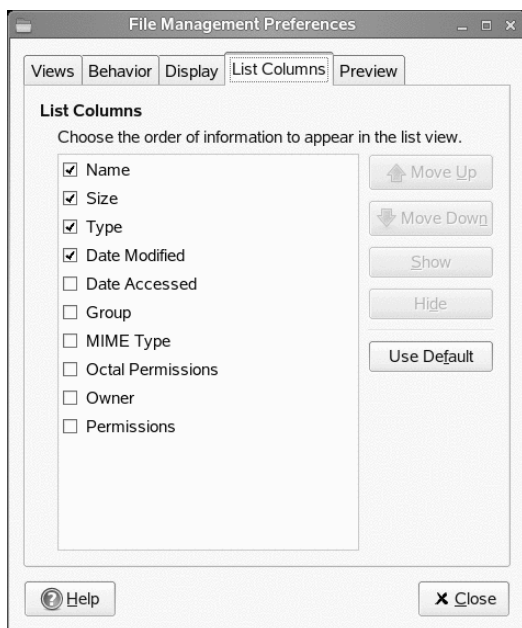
File Management Preferences

Views | Behavior | Display | List Columns | Preview

List Columns

Choose the order of information to appear in the list view.

☑ Name
☑ Size
☑ Type
☑ Date Modified
☐ Date Accessed
☐ Group
☐ MIME Type
☐ Octal Permissions
☐ Owner
☐ Permissions

Move Up
Move Down
Show
Hide
Use Default

Help
Close